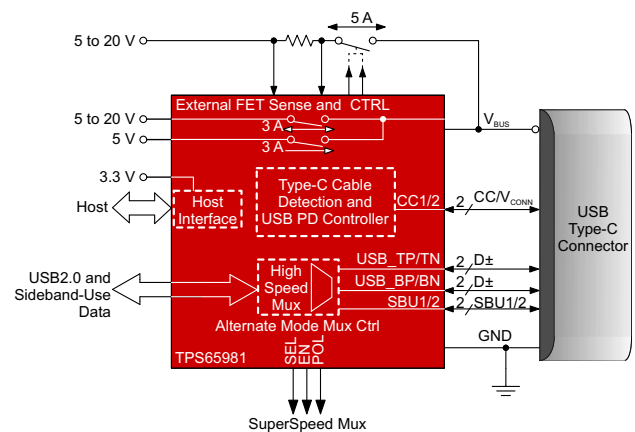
5 A

5 to 20 V

External FET Sense and CTRL

5 to 20 V

5 V

3 A

3 A

$V_{BUS}$

3.3 V

Host

Host Interface

Type-C Cable Detection and USB PD Controller

CC1/2

2

$CC/V_{CONN}$

USB Type-C Connector

USB2.0 and Sideband-Use Data

High Speed Mux

USB_TP/TN

2

D±

USB_BP/BN

2

D±

SBU1/2

2

SBU1/2

Alternate Mode Mux Ctrl

GND

TPS65981

SEL

EN

POL

SuperSpeed Mux